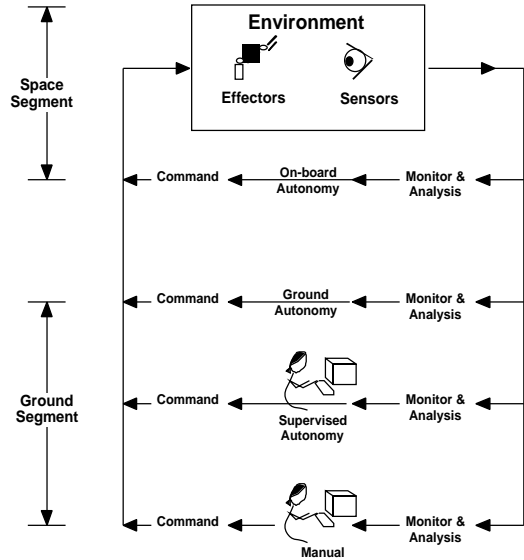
Environment

Effectors

Sensors

Space Segment

Command

On-board Autonomy

Monitor & Analysis

Command

Ground Autonomy

Monitor & Analysis

Ground Segment

Command

Supervised Autonomy

Monitor & Analysis

Command

Manual

Monitor & Analysis